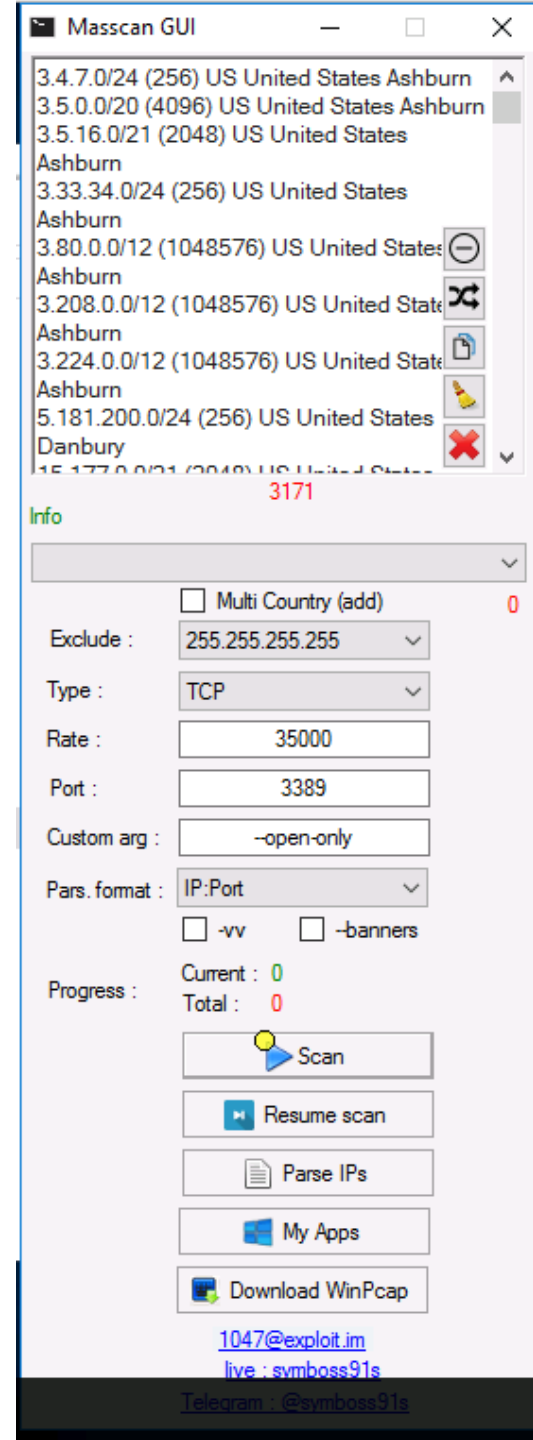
Masscan GUI

3.4.7.0/24 (256) US United States Ashburn
3.5.0.0/20 (4096) US United States Ashburn
3.5.16.0/21 (2048) US United States Ashburn
3.33.34.0/24 (256) US United States Ashburn
3.80.0.0/12 (1048576) US United States Ashburn
3.208.0.0/12 (1048576) US United State Ashburn
3.224.0.0/12 (1048576) US United State Ashburn
5.181.200.0/24 (256) US United States Danbury
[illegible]

3171

Info

Multi Country (add) 0

Exclude : 255.255.255.255

Type : TCP

Rate : 35000

Port : 3389

Custom arg : --open-only

Pars. format : IP:Port

-vv --banners

Progress : Current : 0
Total : 0

Scan

Resume scan

Parse IPs

My Apps

Download WinPcap

1047@exploit.im

live : symboss91s

Telegram : @symboss91s